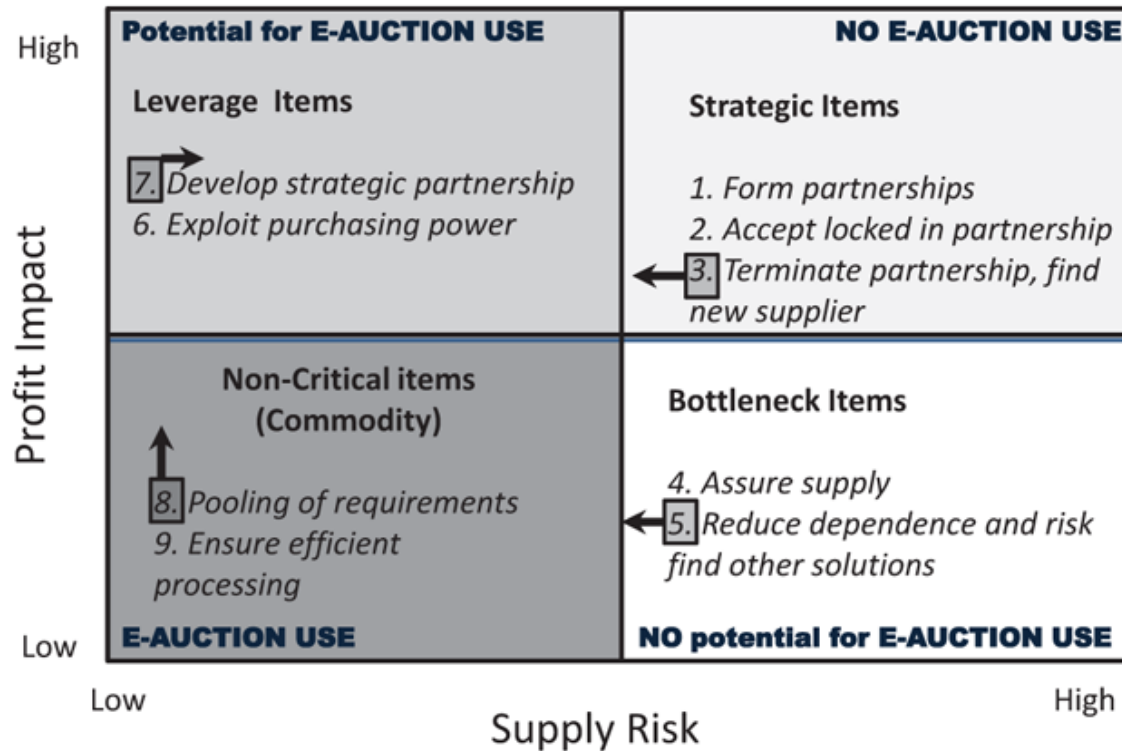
High

Low

Profit Impact

Potential for E-AUCTION USE

Leverage Items

7. Develop strategic partnership
6. Exploit purchasing power

NO E-AUCTION USE

Strategic Items

1. Form partnerships
2. Accept locked in partnership
3. Terminate partnership, find new supplier

Non-Critical items (Commodity)

8. Pooling of requirements
9. Ensure efficient processing

E-AUCTION USE

Bottleneck Items

4. Assure supply
5. Reduce dependence and risk find other solutions

NO potential for E-AUCTION USE

Low

High

Supply Risk